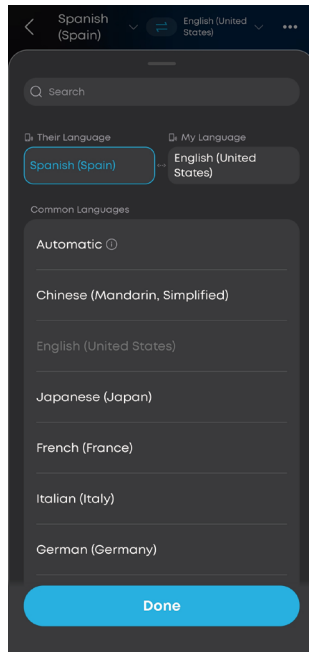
Spanish (Spain)

English (United States)

•••

Search

Their Language

My Language

Spanish (Spain)

English (United States)

Common Languages

Automatic ⓘ

Chinese (Mandarin, Simplified)

English (United States)

Japanese (Japan)

French (France)

Italian (Italy)

German (Germany)

Done